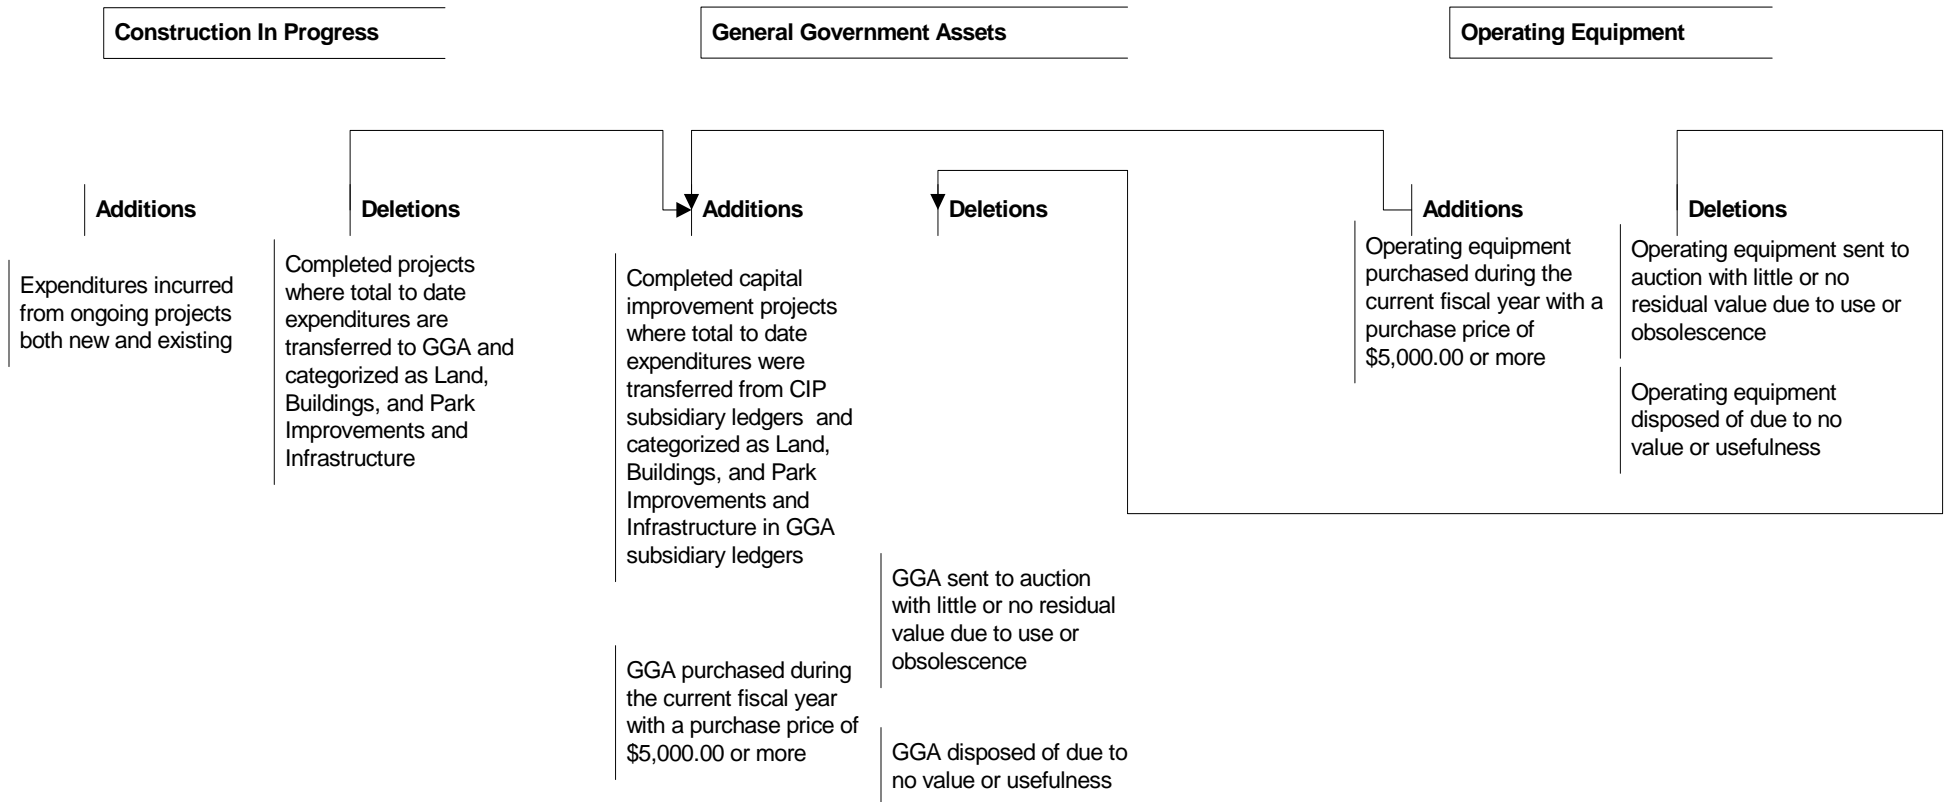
Construction In Progress

General Government Assets

Operating Equipment

Additions

Expenditures incurred from ongoing projects both new and existing

Deletions

Completed projects where total to date expenditures are transferred to GGA and categorized as Land, Buildings, and Park Improvements and Infrastructure

Additions

Completed capital improvement projects where total to date expenditures were transferred from CIP subsidiary ledgers and categorized as Land, Buildings, and Park Improvements and Infrastructure in GGA subsidiary ledgers

GGA purchased during the current fiscal year with a purchase price of $5,000.00 or more

Deletions

GGA sent to auction with little or no residual value due to use or obsolescence

GGA disposed of due to no value or usefulness

Additions

Operating equipment purchased during the current fiscal year with a purchase price of $5,000.00 or more

Deletions

Operating equipment sent to auction with little or no residual value due to use or obsolescence

Operating equipment disposed of due to no value or usefulness